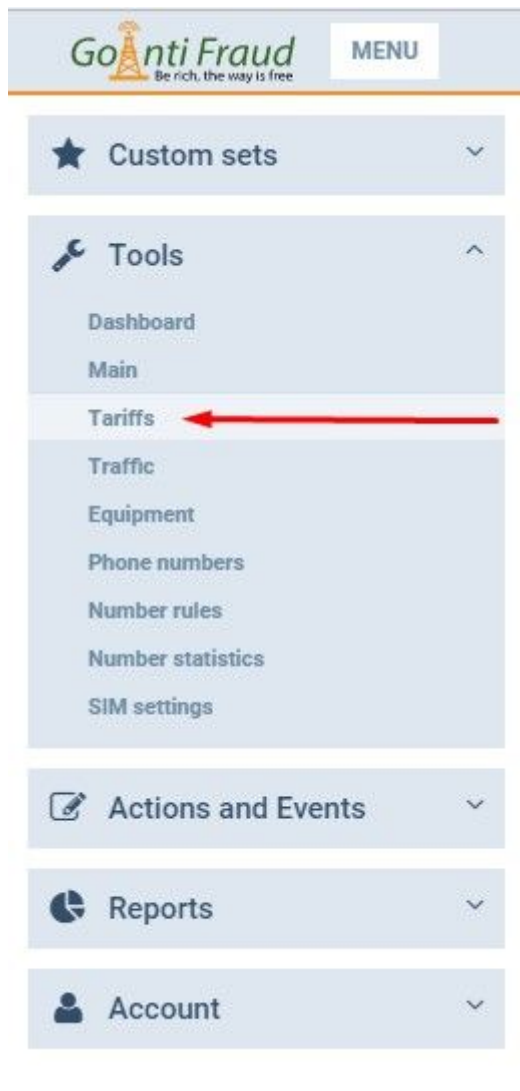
GoAnti Fraud
Be rich, the way is free

MENU

Custom sets

Tools

Dashboard
Main
Tariffs
Traffic
Equipment
Phone numbers
Number rules
Number statistics
SIM settings

Actions and Events

Reports

Account